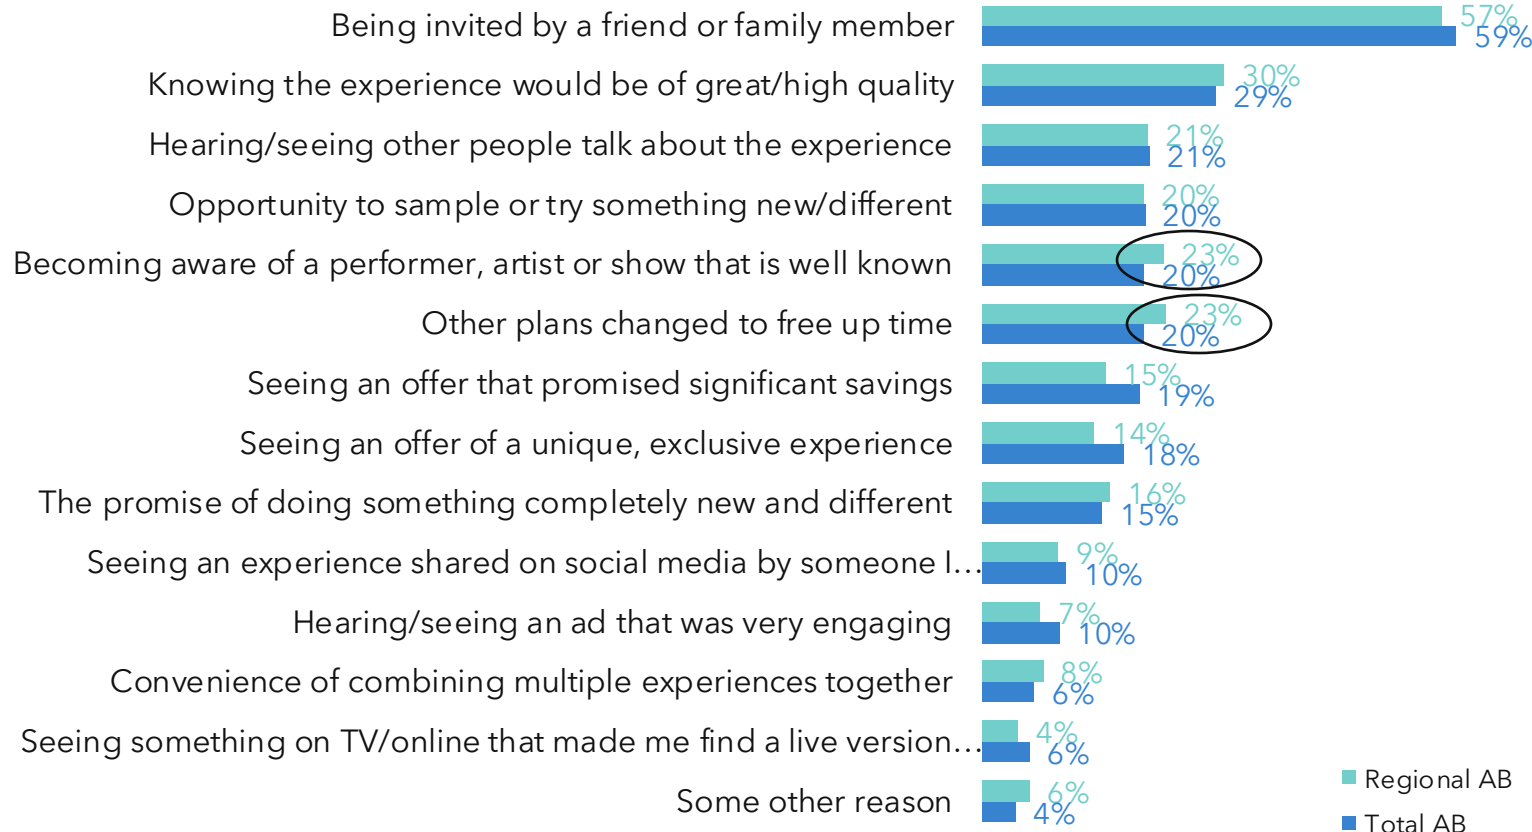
| | Regional AB | Total AB |
|---|---|---|
| Being invited by a friend or family member | 57% | 59% |
| Knowing the experience would be of great/high quality | 30% | 29% |
| Hearing/seeing other people talk about the experience | 21% | 21% |
| Opportunity to sample or try something new/different | 20% | 20% |
| Becoming aware of a performer, artist or show that is well known | 23% | 20% |
| Other plans changed to free up time | 23% | 20% |
| Seeing an offer that promised significant savings | 15% | 19% |
| Seeing an offer of a unique, exclusive experience | 14% | 18% |
| The promise of doing something completely new and different | 16% | 15% |
| Seeing an experience shared on social media by someone I… | 9% | 10% |
| Hearing/seeing an ad that was very engaging | 7% | 10% |
| Convenience of combining multiple experiences together | 8% | 6% |
| Seeing something on TV/online that made me find a live version… | 4% | 6% |
| Some other reason | 6% | 4% |

Regional AB
Total AB